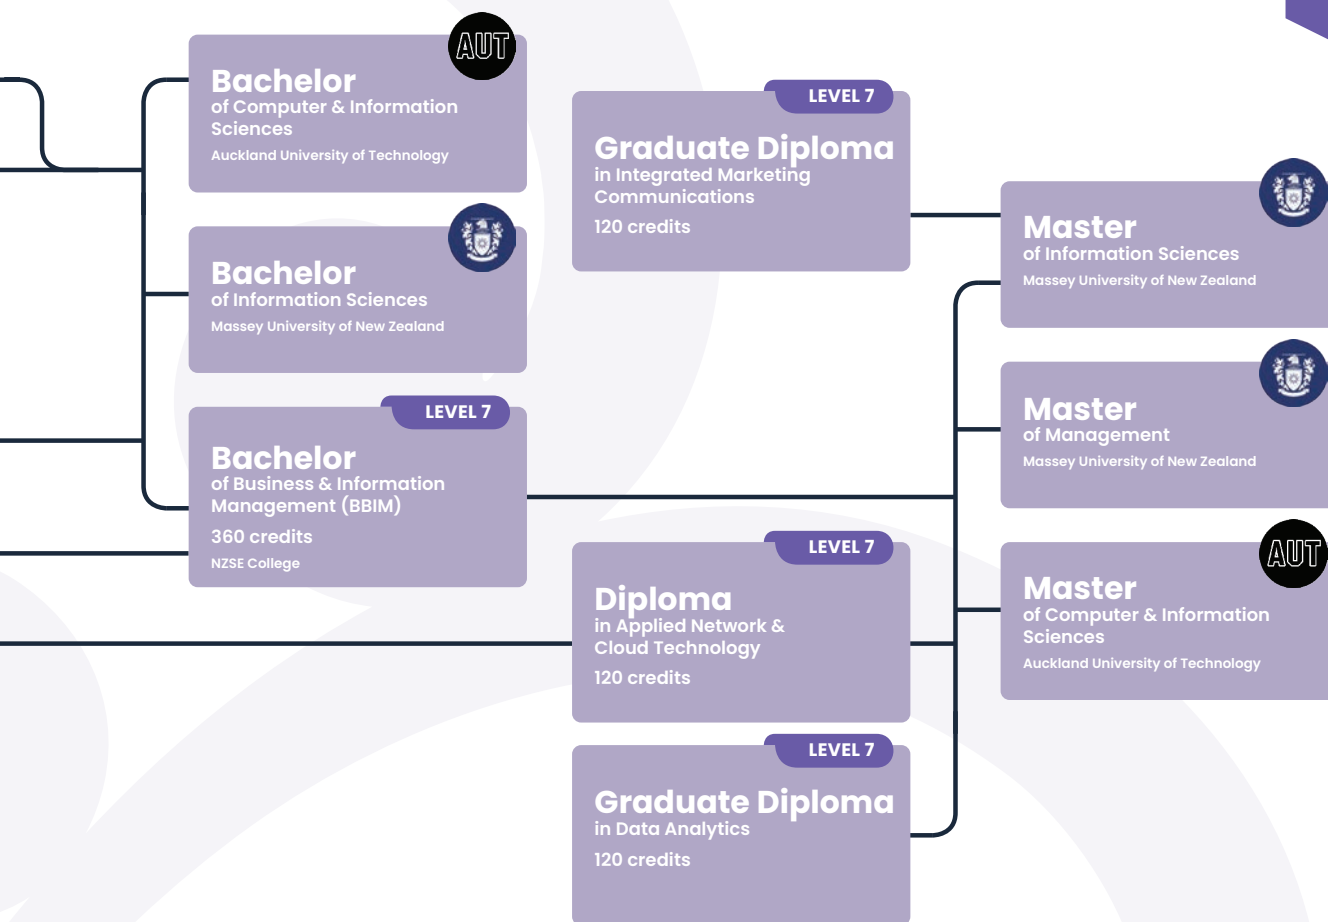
AUT

Bachelor
of Computer & Information Sciences
Auckland University of Technology

Bachelor
of Information Sciences
Massey University of New Zealand

LEVEL 7

Bachelor
of Business & Information Management (BBIM)
360 credits
NZSE College

LEVEL 7

Graduate Diploma
in Integrated Marketing Communications
120 credits

LEVEL 7

Diploma
in Applied Network & Cloud Technology
120 credits

LEVEL 7

Graduate Diploma
in Data Analytics
120 credits

Master
of Information Sciences
Massey University of New Zealand

Master
of Management
Massey University of New Zealand

AUT

Master
of Computer & Information Sciences
Auckland University of Technology